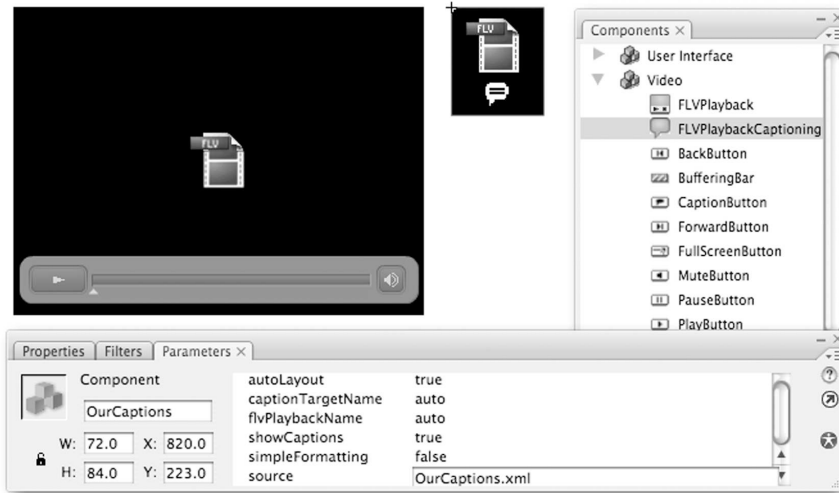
FLV

FLV

Components ×
User Interface
Video
FLVPlayback
FLVPlaybackCaptioning
BackButton
BufferingBar
CaptionButton
ForwardButton
FullScreenButton
MuteButton
PauseButton
PlayButton

Properties | Filters | Parameters ×

Component
OurCaptions
W: 72.0 X: 820.0
H: 84.0 Y: 223.0

| | |
|---|---|
| autoLayout | true |
| captionTargetName | auto |
| flvPlaybackName | auto |
| showCaptions | true |
| simpleFormatting | false |
| source | OurCaptions.xml |